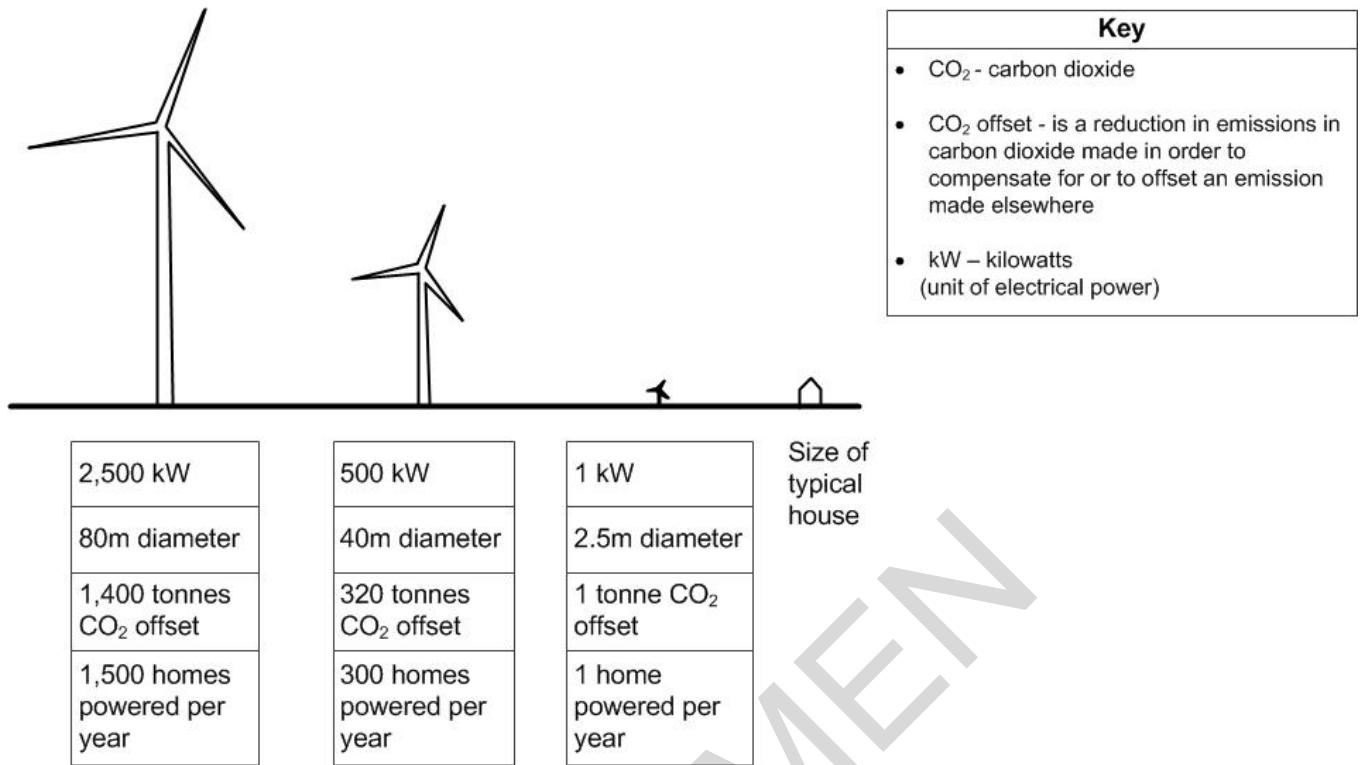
| 2,500 kW |
|---|
| 80m diameter |
| 1,400 tonnes $CO_2$ offset |
| 1,500 homes powered per year |

| 500 kW |
|---|
| 40m diameter |
| 320 tonnes $CO_2$ offset |
| 300 homes powered per year |

| 1 kW |
|---|
| 2.5m diameter |
| 1 tonne $CO_2$ offset |
| 1 home powered per year |

Size of typical house

Key

• $CO_2$ - carbon dioxide

• $CO_2$ offset - is a reduction in emissions in carbon dioxide made in order to compensate for or to offset an emission made elsewhere

• kW – kilowatts (unit of electrical power)

MEN